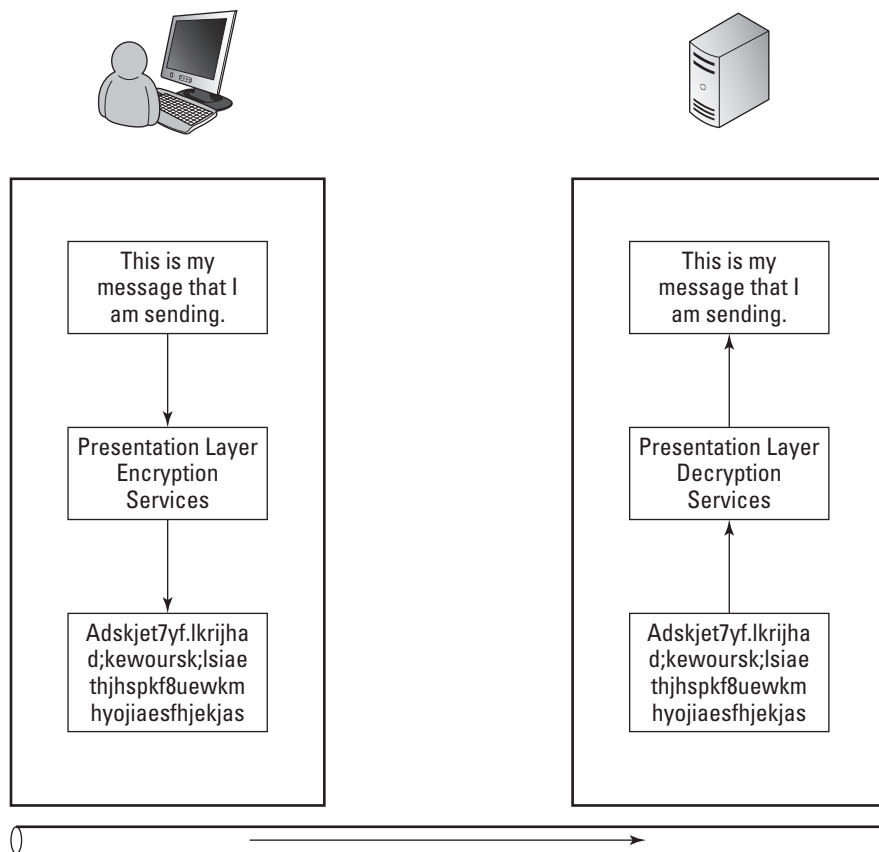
This is my message that I am sending.

Presentation Layer Encryption Services

Adskjet7yf.lkrijha d;kewoursk;lsiae thjhspkf8uewkm hyojiaesfhjekjas

This is my message that I am sending.

Presentation Layer Decryption Services

Adskjet7yf.lkrijha d;kewoursk;lsiae thjhspkf8uewkm hyojiaesfhjekjas